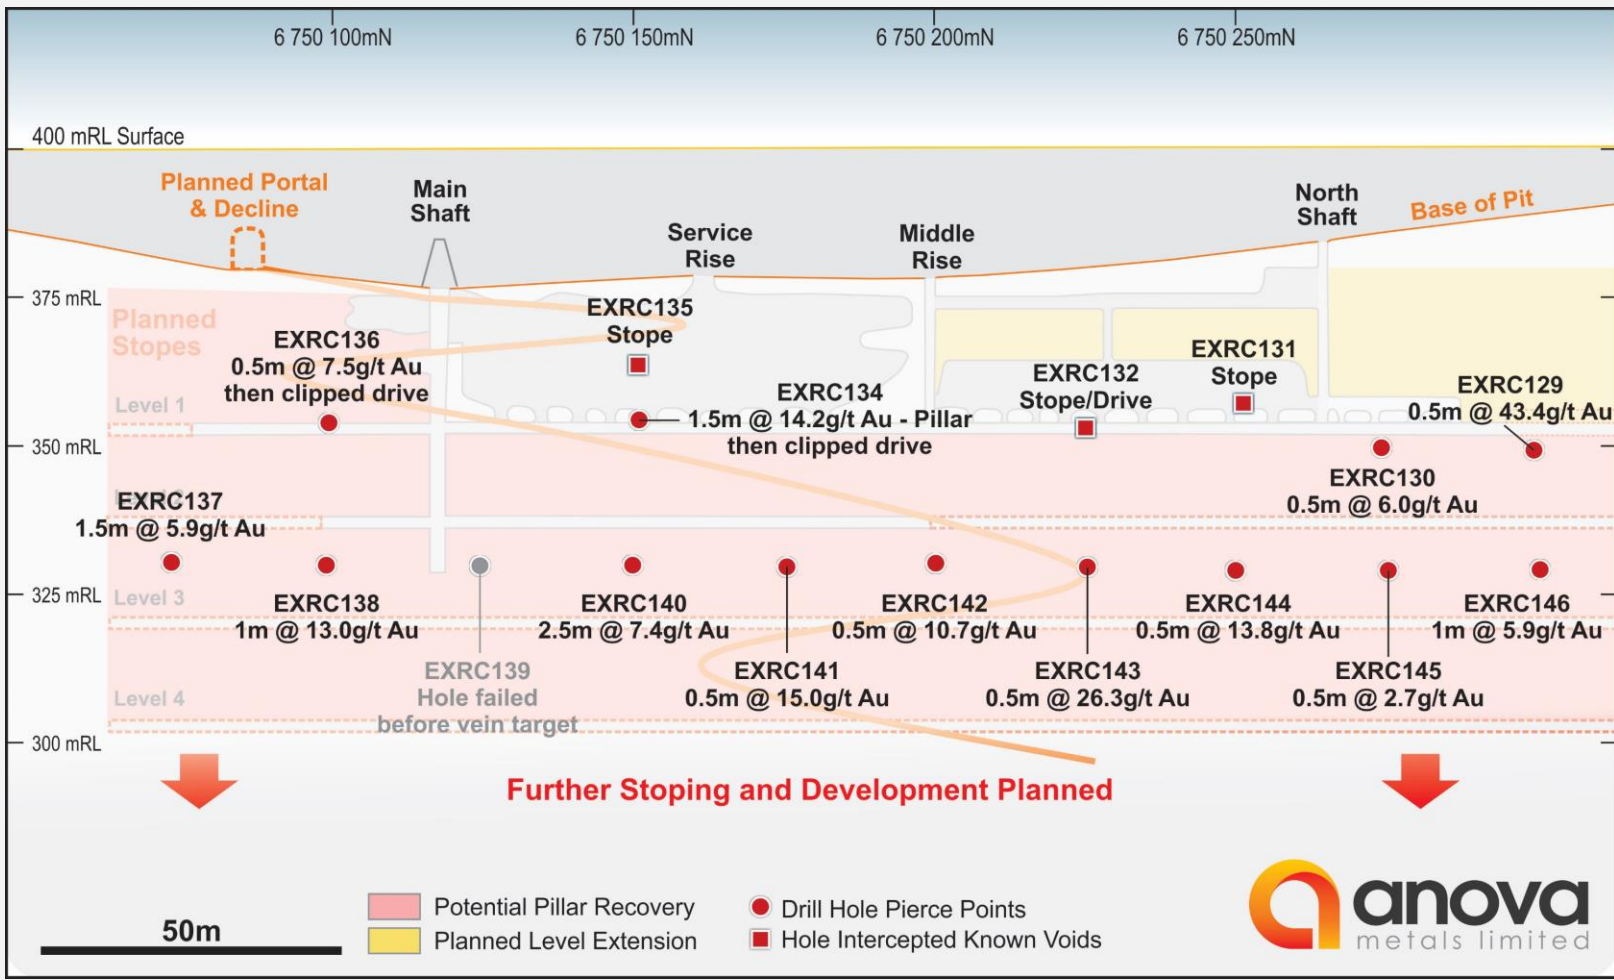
6 750 100mN
6 750 150mN
6 750 200mN
6 750 250mN

400 mRL Surface

Planned Portal & Decline
Main Shaft
Service Rise
Middle Rise
North Shaft
Base of Pit

375 mRL
Planned Stopes
EXRC136
0.5m @ 7.5g/t Au
then clipped drive
EXRC135
Stope
EXRC134
1.5m @ 14.2g/t Au - Pillar
then clipped drive
EXRC132
Stope/Drive
EXRC131
Stope
EXRC129
0.5m @ 43.4g/t Au
Level 1

350 mRL
EXRC130
0.5m @ 6.0g/t Au
EXRC137
1.5m @ 5.9g/t Au

325 mRL
Level 3
EXRC138
1m @ 13.0g/t Au
EXRC140
2.5m @ 7.4g/t Au
EXRC142
0.5m @ 10.7g/t Au
EXRC144
0.5m @ 13.8g/t Au
EXRC146
1m @ 5.9g/t Au
EXRC139
Hole failed
before vein target
EXRC141
0.5m @ 15.0g/t Au
EXRC143
0.5m @ 26.3g/t Au
EXRC145
0.5m @ 2.7g/t Au
Level 4

300 mRL

Further Stoping and Development Planned

50m
Potential Pillar Recovery
Planned Level Extension
Drill Hole Pierce Points
Hole Intercepted Known Voids

anova
metals limited